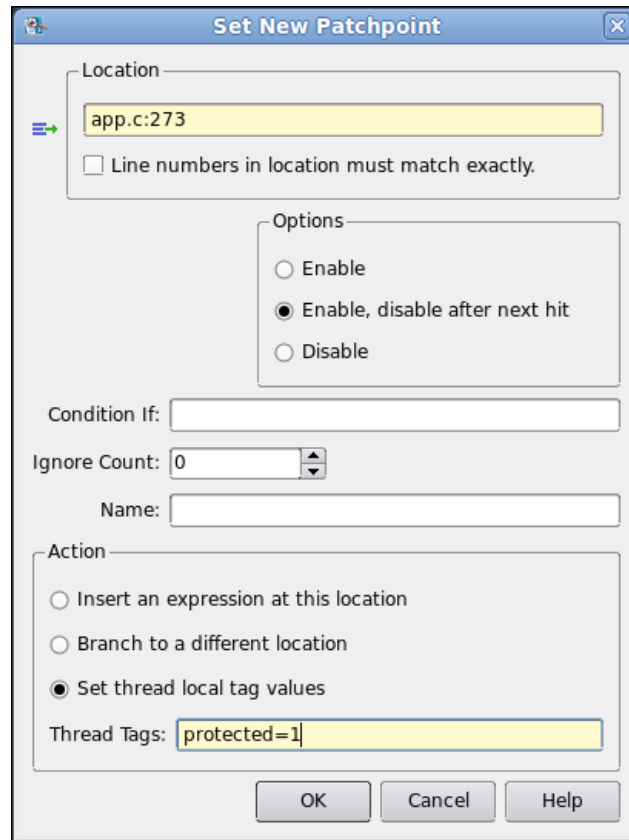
Set New Patchpoint

Location

app.c:273

Line numbers in location must match exactly.

Options

Enable

Enable, disable after next hit

Disable

Condition If:

Ignore Count: 0

Name:

Action

Insert an expression at this location

Branch to a different location

Set thread local tag values

Thread Tags: protected=1

OK

Cancel

Help